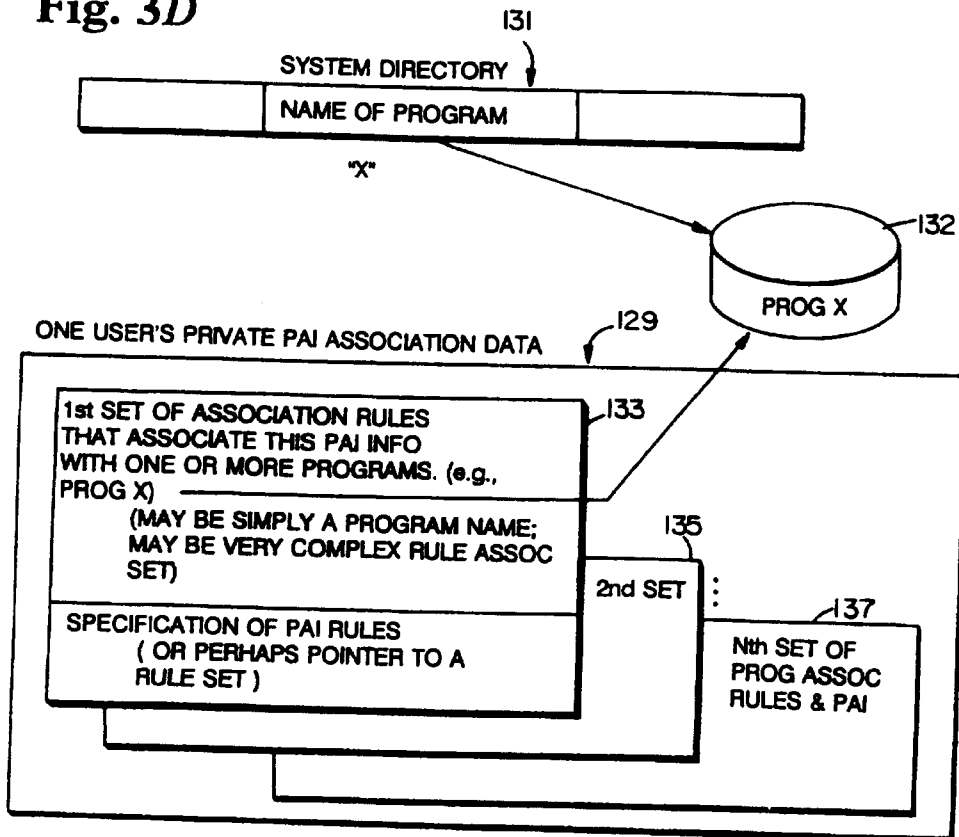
Fig. 3D

131

SYSTEM DIRECTORY

NAME OF PROGRAM

"X"

132

PROG X

ONE USER'S PRIVATE PAI ASSOCIATION DATA

129

1st SET OF ASSOCIATION RULES THAT ASSOCIATE THIS PAI INFO WITH ONE OR MORE PROGRAMS. (e.g., PROG X)

133

(MAY BE SIMPLY A PROGRAM NAME; MAY BE VERY COMPLEX RULE ASSOC SET)

135

2nd SET

SPECIFICATION OF PAI RULES ( OR PERHAPS POINTER TO A RULE SET )

137

Nth SET OF PROG ASSOC RULES & PAI